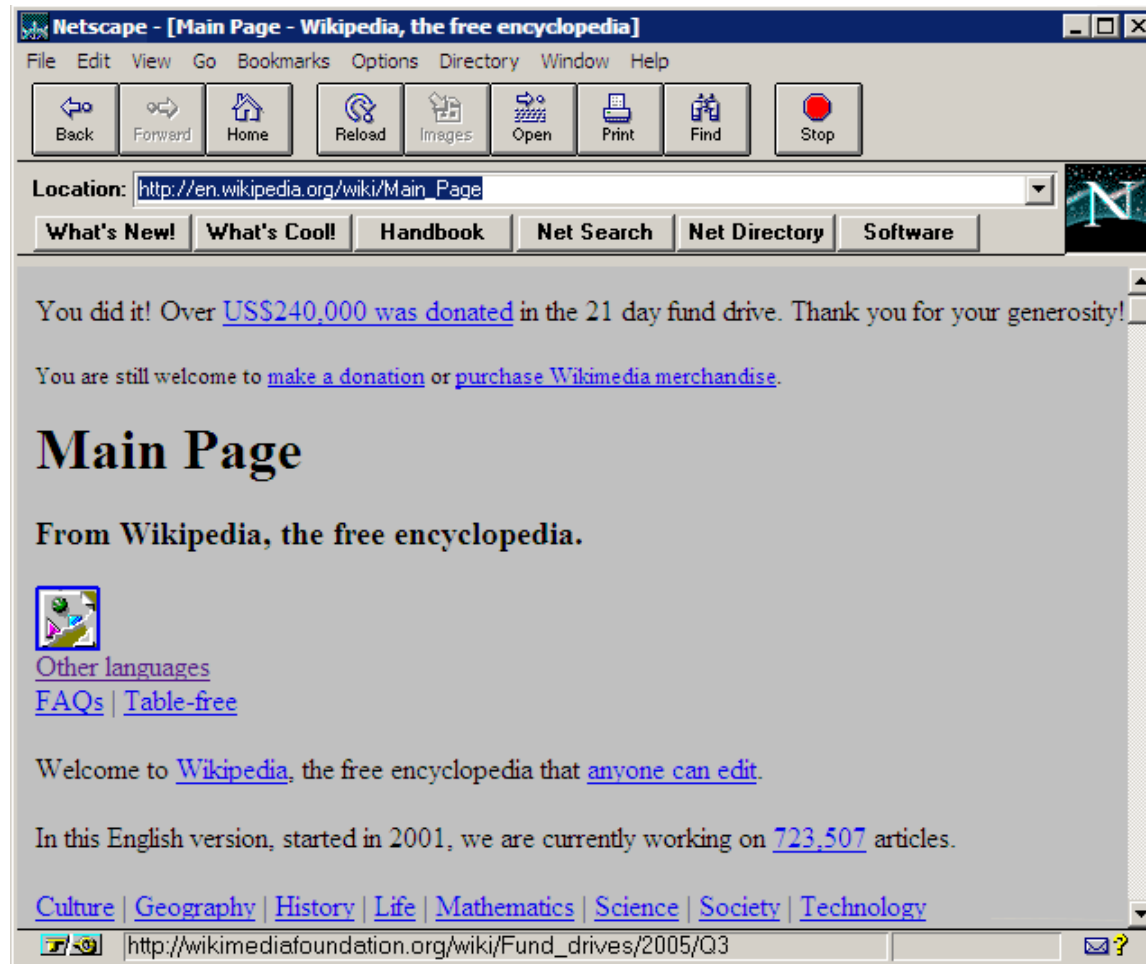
Netscape - [Main Page - Wikipedia, the free encyclopedia]

File Edit View Go Bookmarks Options Directory Window Help

Back Forward Home Reload Images Open Print Find Stop

Location: http://en.wikipedia.org/wiki/Main_Page

What's New! What's Cool! Handbook Net Search Net Directory Software

N

You did it! Over US$240,000 was donated in the 21 day fund drive. Thank you for your generosity!

You are still welcome to make a donation or purchase Wikimedia merchandise.

Main Page

From Wikipedia, the free encyclopedia.

Other languages
FAQs | Table-free

Welcome to Wikipedia, the free encyclopedia that anyone can edit.

In this English version, started in 2001, we are currently working on 723,507 articles.

Culture | Geography | History | Life | Mathematics | Science | Society | Technology

http://wikimediafoundation.org/wiki/Fund_drives/2005/Q3